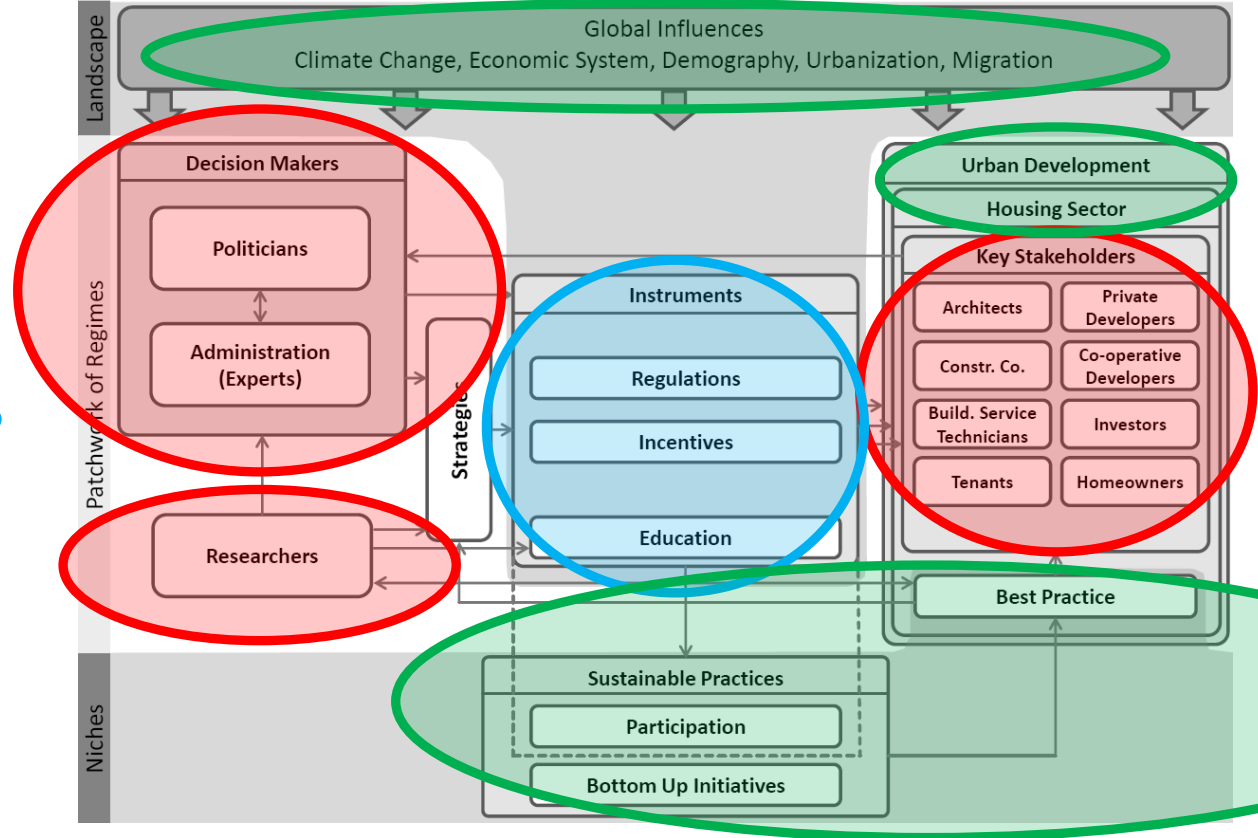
Landscape

Global Influences
Climate Change, Economic System, Demography, Urbanization, Migration

Patchwork of Regimes

Decision Makers

Politicians

Administration (Experts)

Researchers

Strategies

Instruments

Regulations

Incentives

Education

Urban Development

Housing Sector

Key Stakeholders

Architects

Private Developers

Constr. Co.

Co-operative Developers

Build. Service Technicians

Investors

Tenants

Homeowners

Best Practice

Niches

Sustainable Practices

Participation

Bottom Up Initiatives